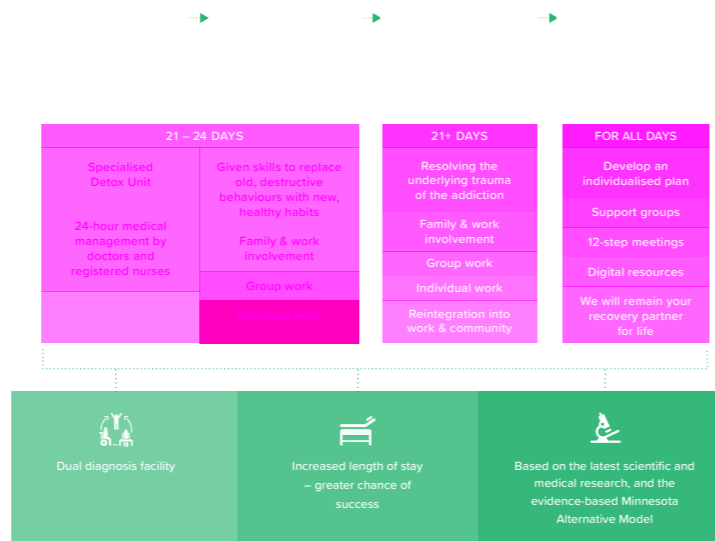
21 – 24 DAYS

Specialised Detox Unit

24-hour medical management by doctors and registered nurses

Given skills to replace old, destructive behaviours with new, healthy habits

Family & work involvement

Group work

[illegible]

21+ DAYS

Resolving the underlying trauma of the addiction

Family & work involvement

Group work

Individual work

Reintegration into work & community

FOR ALL DAYS

Develop an individualised plan

Support groups

12-step meetings

Digital resources

We will remain your recovery partner for life

Dual diagnosis facility

Increased length of stay – greater chance of success

Based on the latest scientific and medical research, and the evidence-based Minnesota Alternative Model